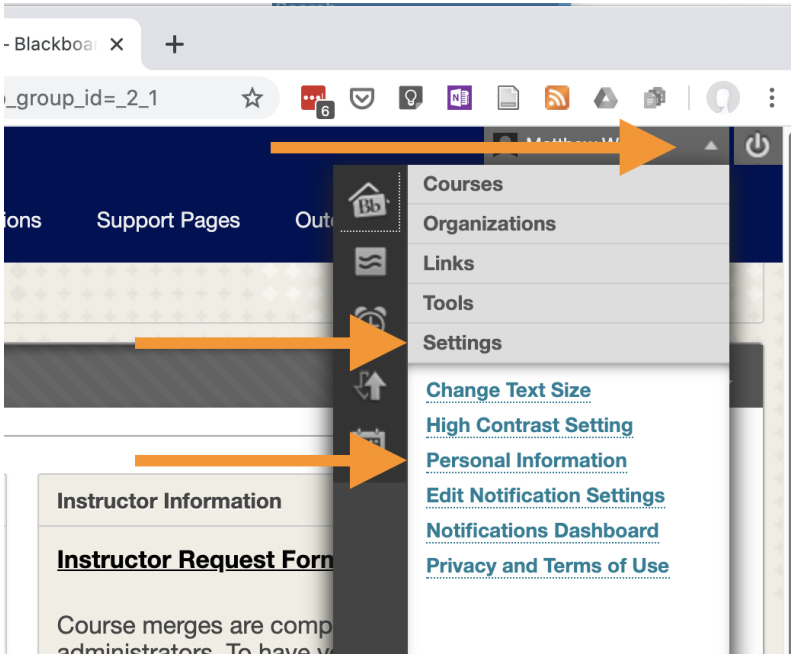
- Blackboa ×
+
_group_id=_2_1
6
Matthew W
ions
Support Pages
Out
Courses
Organizations
Links
Tools
Settings
Change Text Size
High Contrast Setting
Personal Information
Edit Notification Settings
Notifications Dashboard
Privacy and Terms of Use
Instructor Information
Instructor Request Form
Course merges are comp administrators. To have y